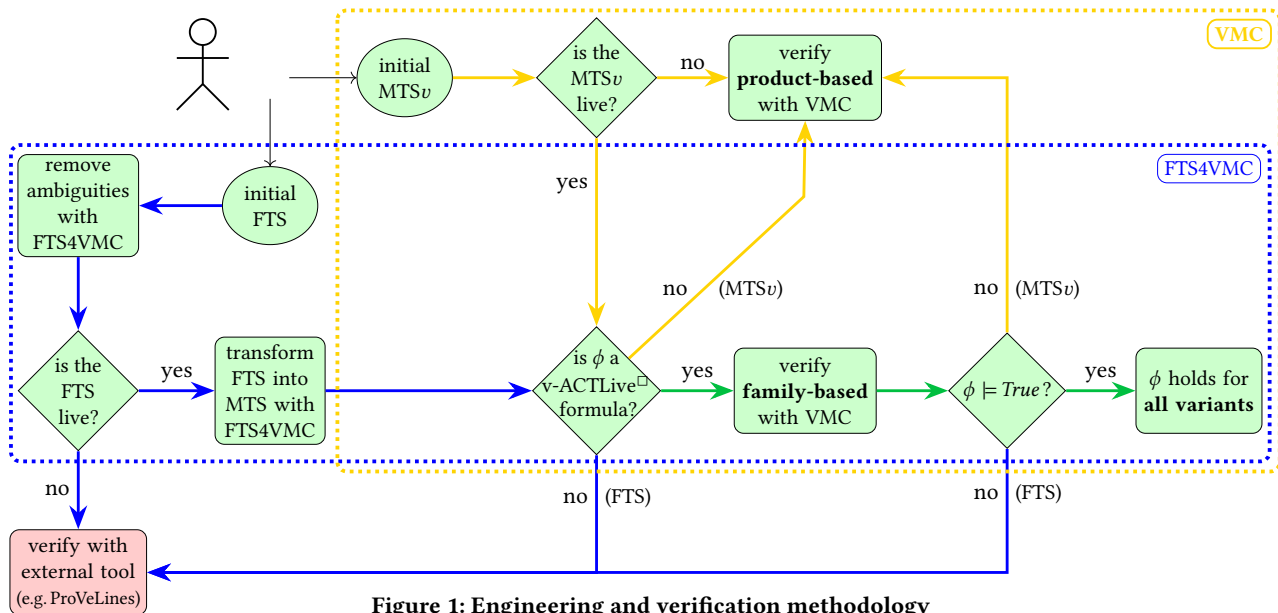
VMC

initial MTS$v$

is the MTS$v$ live?

no

verify **product-based** with VMC

FTS4VMC

yes

remove ambiguities with FTS4VMC

initial FTS

no

(MTS$v$)

no

(MTS$v$)

is the FTS live?

yes

transform FTS into MTS with FTS4VMC

is $\phi$ a v-ACTLive$^{\square}$ formula?

yes

verify **family-based** with VMC

$\phi \models True$?

yes

$\phi$ holds for **all variants**

no

no

(FTS)

no

(FTS)

verify with external tool (e.g. ProVeLines)

Figure 1: Engineering and verification methodology